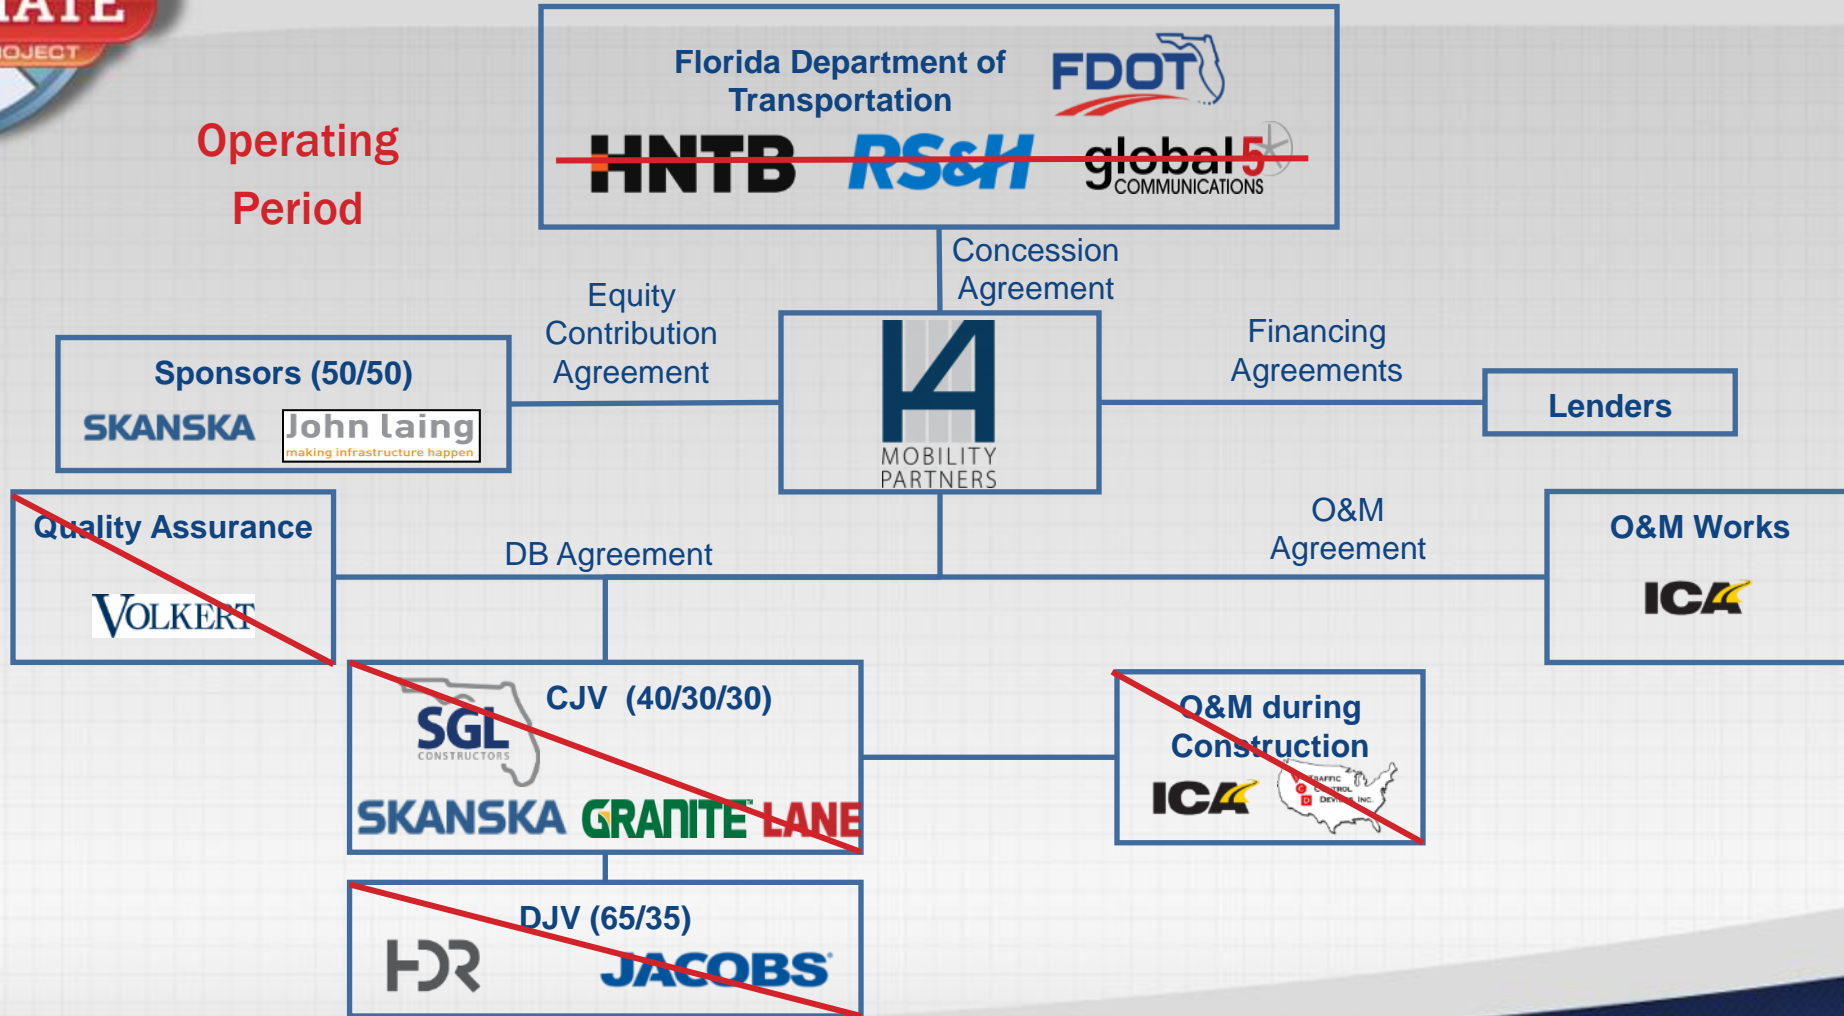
IATE
OJECT

Operating Period

Florida Department of Transportation
FDOT
HNTB RS&H global5 COMMUNICATIONS

Concession Agreement

Equity Contribution Agreement

Sponsors (50/50)
SKANSKA John laing making infrastructure happen

I4 MOBILITY PARTNERS

Financing Agreements

Lenders

Quality Assurance
VOLKERT

DB Agreement

O&M Agreement

O&M Works
ICA

SGL CONSTRUCTORS
CJV (40/30/30)
SKANSKA GRANITE LANE

O&M during Construction
ICA TRAFFIC CONTROL DEVICES INC.

DJV (65/35)
HDR JACOBS